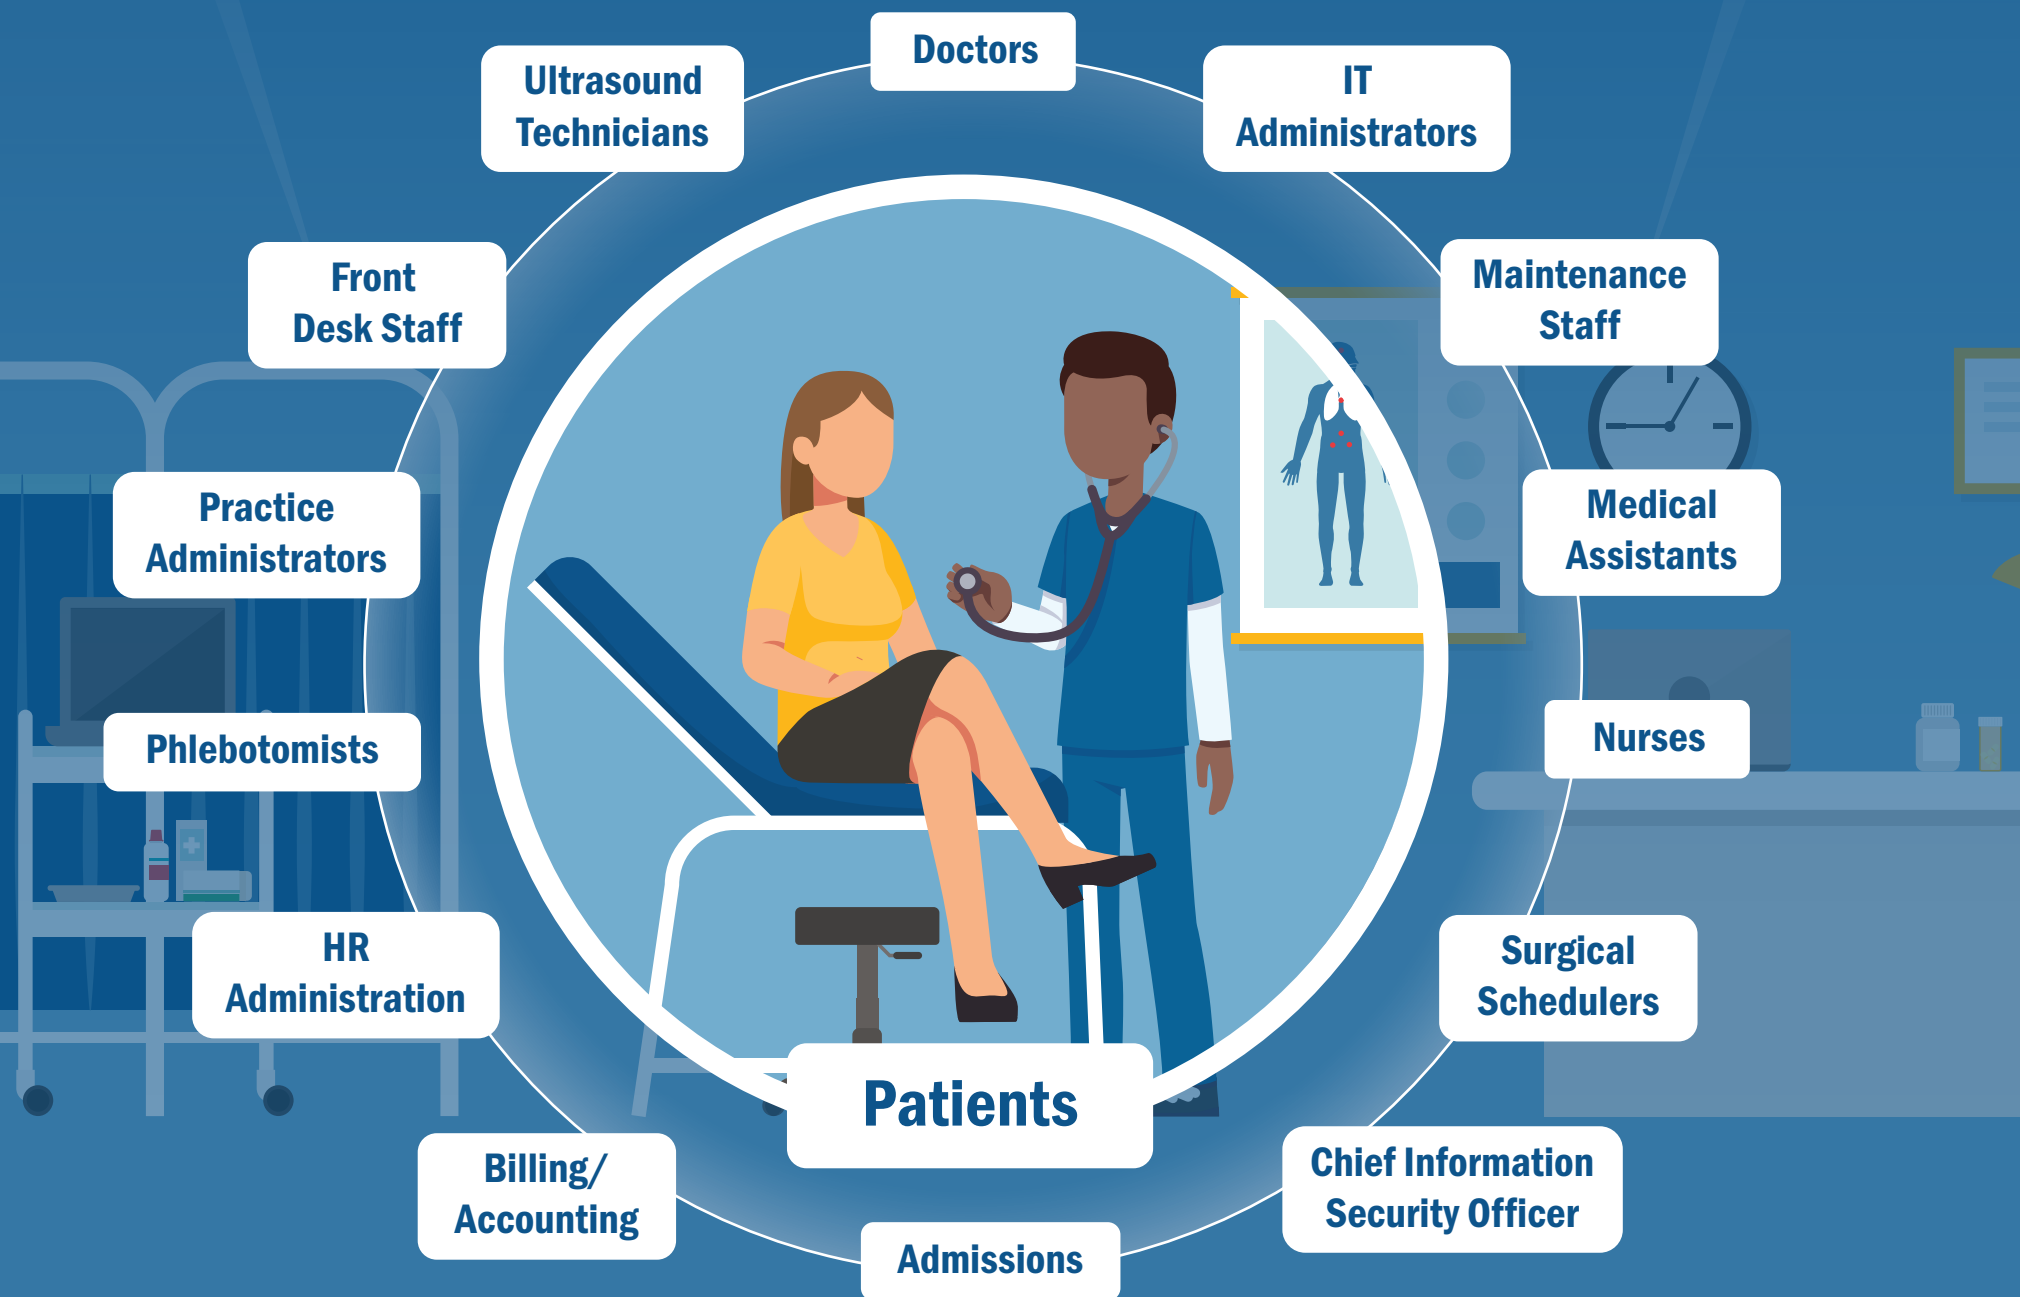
Doctors

IT Administrators

Maintenance Staff

Medical Assistants

Nurses

Surgical Schedulers

Chief Information Security Officer

Admissions

Billing/ Accounting

HR Administration

Phlebotomists

Practice Administrators

Front Desk Staff

Ultrasound Technicians

Patients